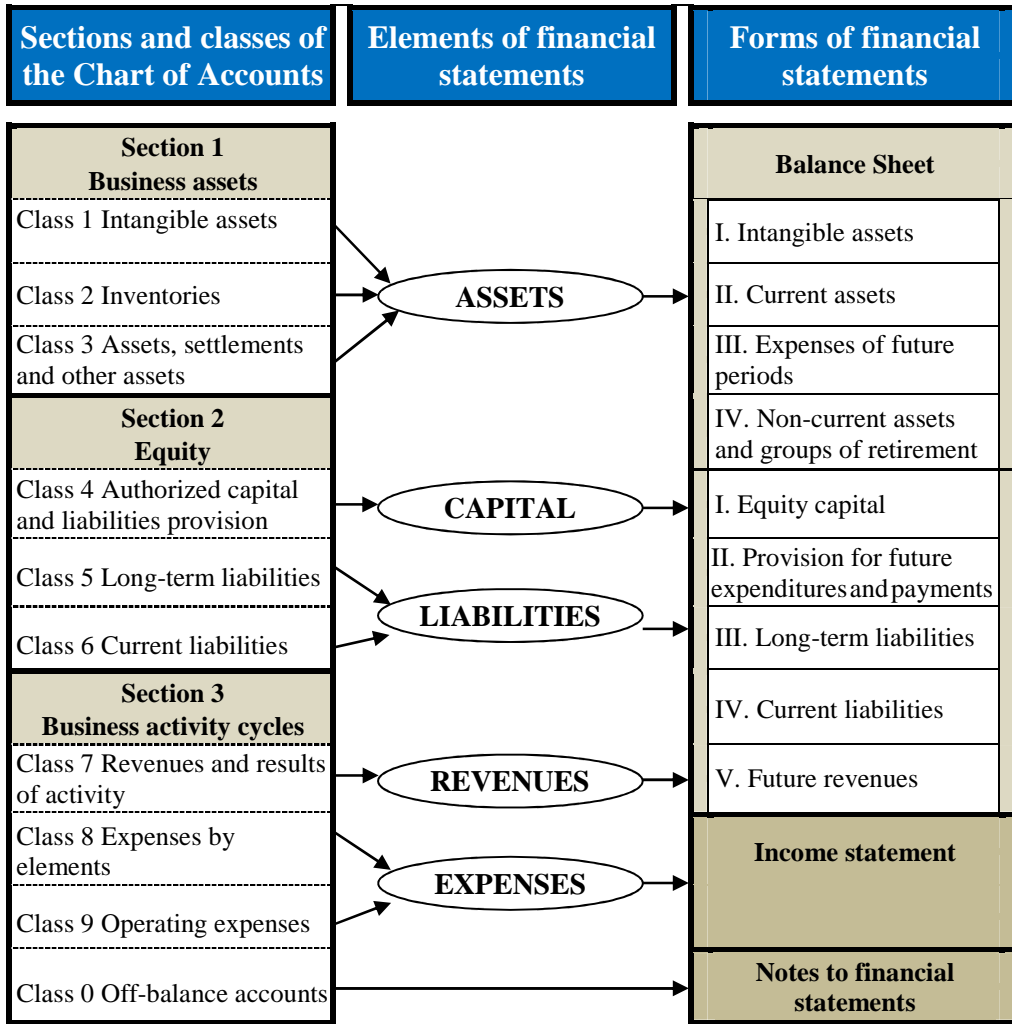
Sections and classes of the Chart of Accounts

Elements of financial statements

Forms of financial statements

Section 1
Business assets

Class 1 Intangible assets

Class 2 Inventories

Class 3 Assets, settlements and other assets

Section 2
Equity

Class 4 Authorized capital and liabilities provision

Class 5 Long-term liabilities

Class 6 Current liabilities

Section 3
Business activity cycles

Class 7 Revenues and results of activity

Class 8 Expenses by elements

Class 9 Operating expenses

Class 0 Off-balance accounts

ASSETS

CAPITAL

LIABILITIES

REVENUES

EXPENSES

Balance Sheet

I. Intangible assets

II. Current assets

III. Expenses of future periods

IV. Non-current assets and groups of retirement

I. Equity capital

II. Provision for future expenditures and payments

III. Long-term liabilities

IV. Current liabilities

V. Future revenues

Income statement

Notes to financial statements